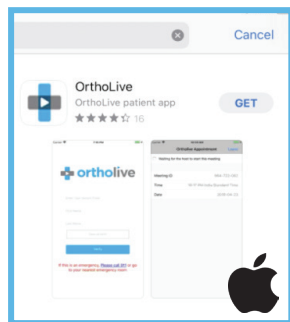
Cancel

OrthoLive

OrthoLive patient app

16

GET

ortholive

If this is an emergency, Please call 911 or go to your nearest emergency room

OrthoLive Appointment

Waiting for the host to start this meeting

Meeting ID

Time

Date